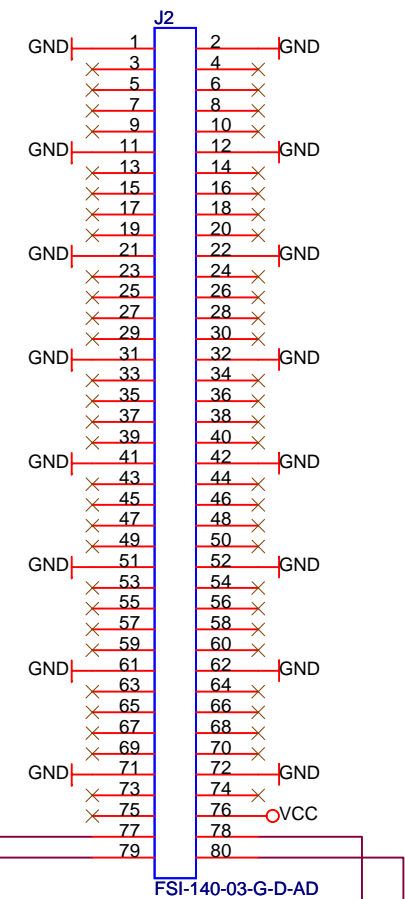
J2

GND 1 2 GND
3 4
5 6
7 8
9 10
GND 11 12 GND
13 14
15 16
17 18
19 20
GND 21 22 GND
23 24
25 26
27 28
29 30
GND 31 32 GND
33 34
35 36
37 38
39 40
GND 41 42 GND
43 44
45 46
47 48
49 50
GND 51 52 GND
53 54
55 56
57 58
59 60
GND 61 62 GND
63 64
65 66
67 68
69 70
GND 71 72 GND
73 74
75 76 VCC
77 78
79 80

FSI-140-03-G-D-AD